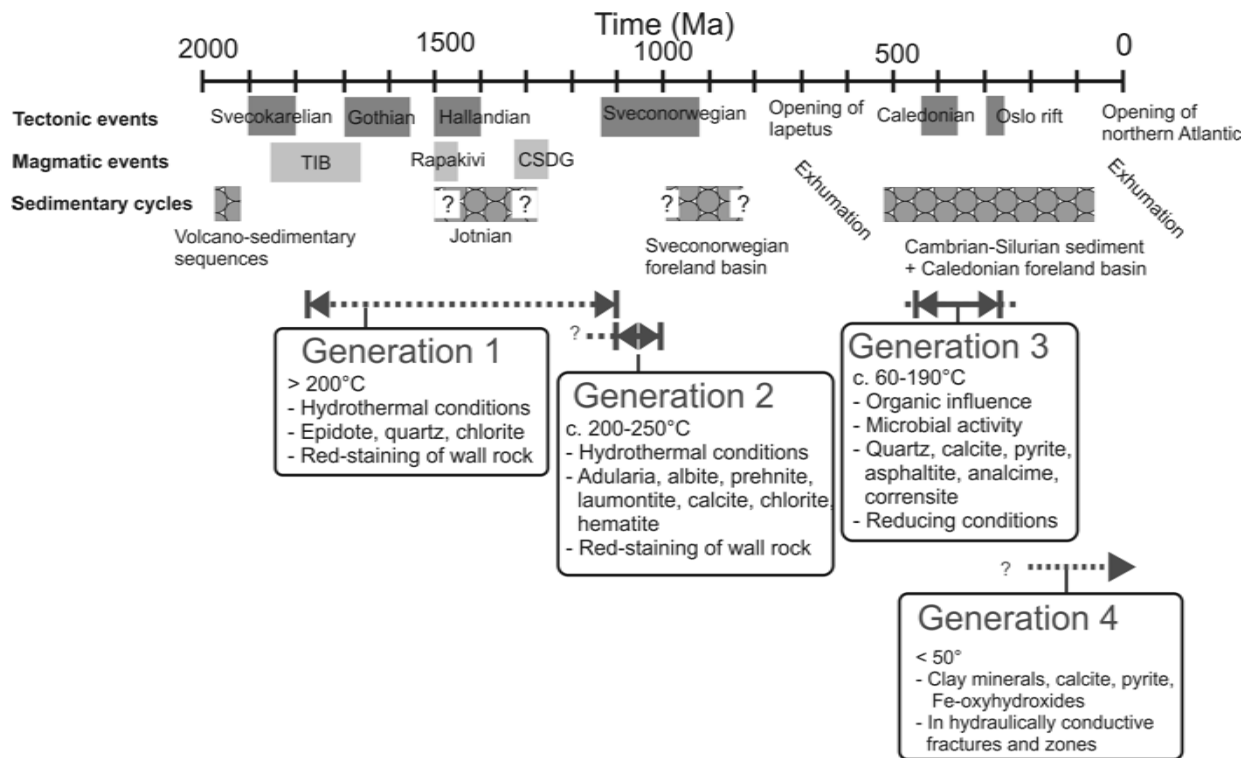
Time (Ma)

2000 1500 1000 500 0

Tectonic events
Magmatic events
Sedimentary cycles

Svecokarelian
Gothian
Hallandian
Sveconorwegian
Opening of Iapetus
Caledonian
Oslo rift
Opening of northern Atlantic

TIB
Rapakivi
CSDG

?
?
?
?

Exhumation
Exhumation

Volcano-sedimentary sequences
Jotnian
Sveconorwegian foreland basin
Cambrian-Silurian sediment + Caledonian foreland basin

Generation 1
> 200°C
- Hydrothermal conditions
- Epidote, quartz, chlorite
- Red-staining of wall rock

?

Generation 2
c. 200-250°C
- Hydrothermal conditions
- Adularia, albite, prehnite, laumontite, calcite, chlorite, hematite
- Red-staining of wall rock

Generation 3
c. 60-190°C
- Organic influence
- Microbial activity
- Quartz, calcite, pyrite, asphaltite, analcime, corrensite
- Reducing conditions

?

Generation 4
< 50°
- Clay minerals, calcite, pyrite, Fe-oxyhydroxides
- In hydraulically conductive fractures and zones